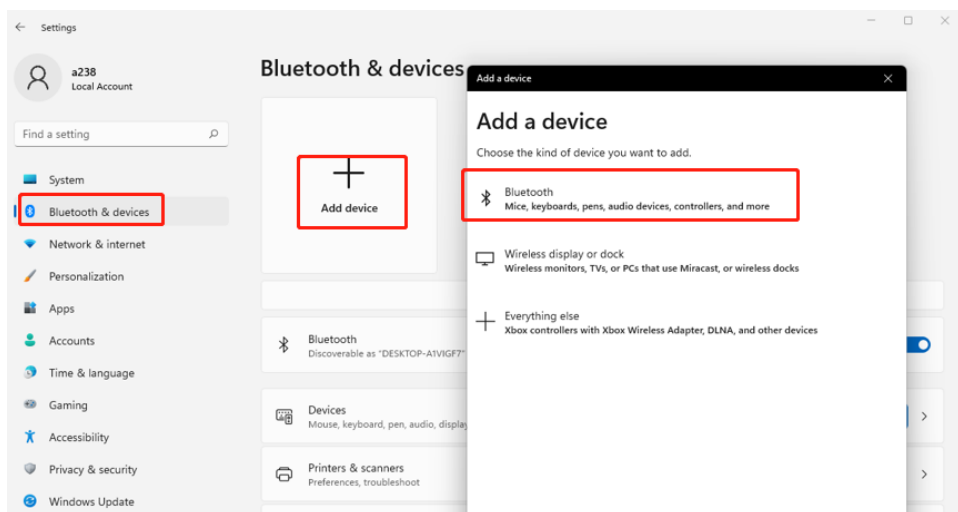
Settings

a238
Local Account

Find a setting

System
Bluetooth & devices
Network & internet
Personalization
Apps
Accounts
Time & language
Gaming
Accessibility
Privacy & security
Windows Update

Bluetooth & devices

Add device

Bluetooth
Discoverable as "DESKTOP-A1VIGF7"

Devices
Mouse, keyboard, pen, audio, display

Printers & scanners
Preferences, troubleshoot

Add a device

Add a device
Choose the kind of device you want to add.

Bluetooth
Mice, keyboards, pens, audio devices, controllers, and more

Wireless display or dock
Wireless monitors, TVs, or PCs that use Miracast, or wireless docks

Everything else
Xbox controllers with Xbox Wireless Adapter, DLNA, and other devices